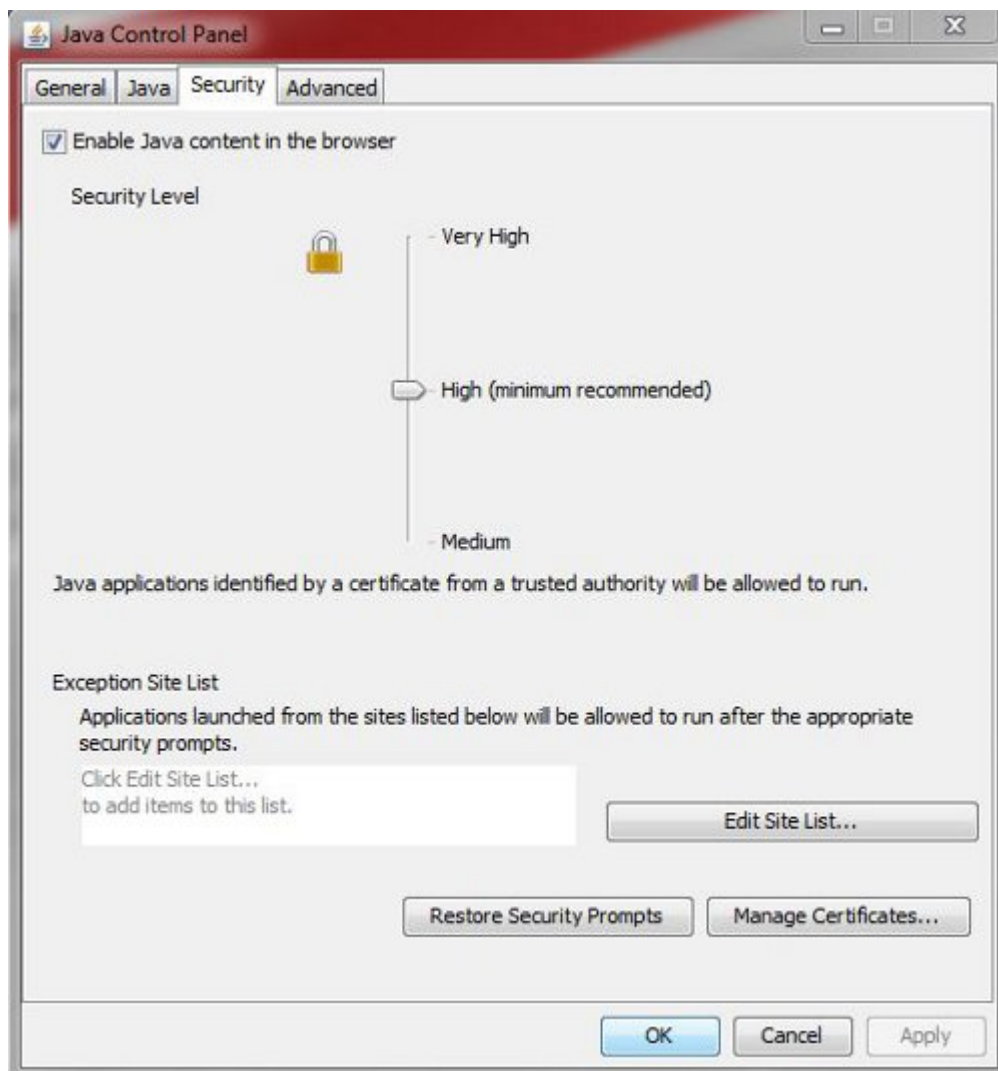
Java Control Panel

General Java Security Advanced

Enable Java content in the browser

Security Level

Very High

High (minimum recommended)

Medium

Java applications identified by a certificate from a trusted authority will be allowed to run.

Exception Site List

Applications launched from the sites listed below will be allowed to run after the appropriate security prompts.

Click Edit Site List...
to add items to this list.

Edit Site List...

Restore Security Prompts

Manage Certificates...

OK

Cancel

Apply